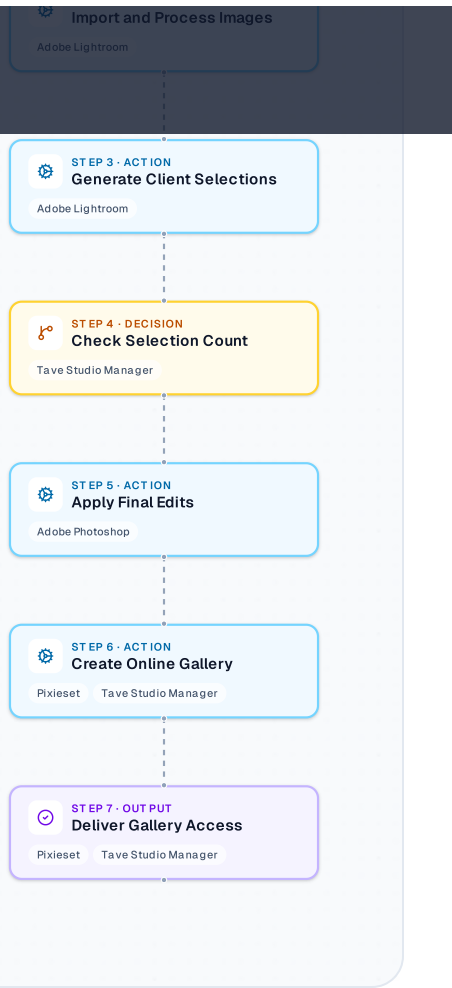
Import and Process Images
Adobe Lightroom

STEP 3 · ACTION
Generate Client Selections
Adobe Lightroom

STEP 4 · DECISION
Check Selection Count
Tave Studio Manager

STEP 5 · ACTION
Apply Final Edits
Adobe Photoshop

STEP 6 · ACTION
Create Online Gallery
Pixieset
Tave Studio Manager

STEP 7 · OUTPUT
Deliver Gallery Access
Pixieset
Tave Studio Manager